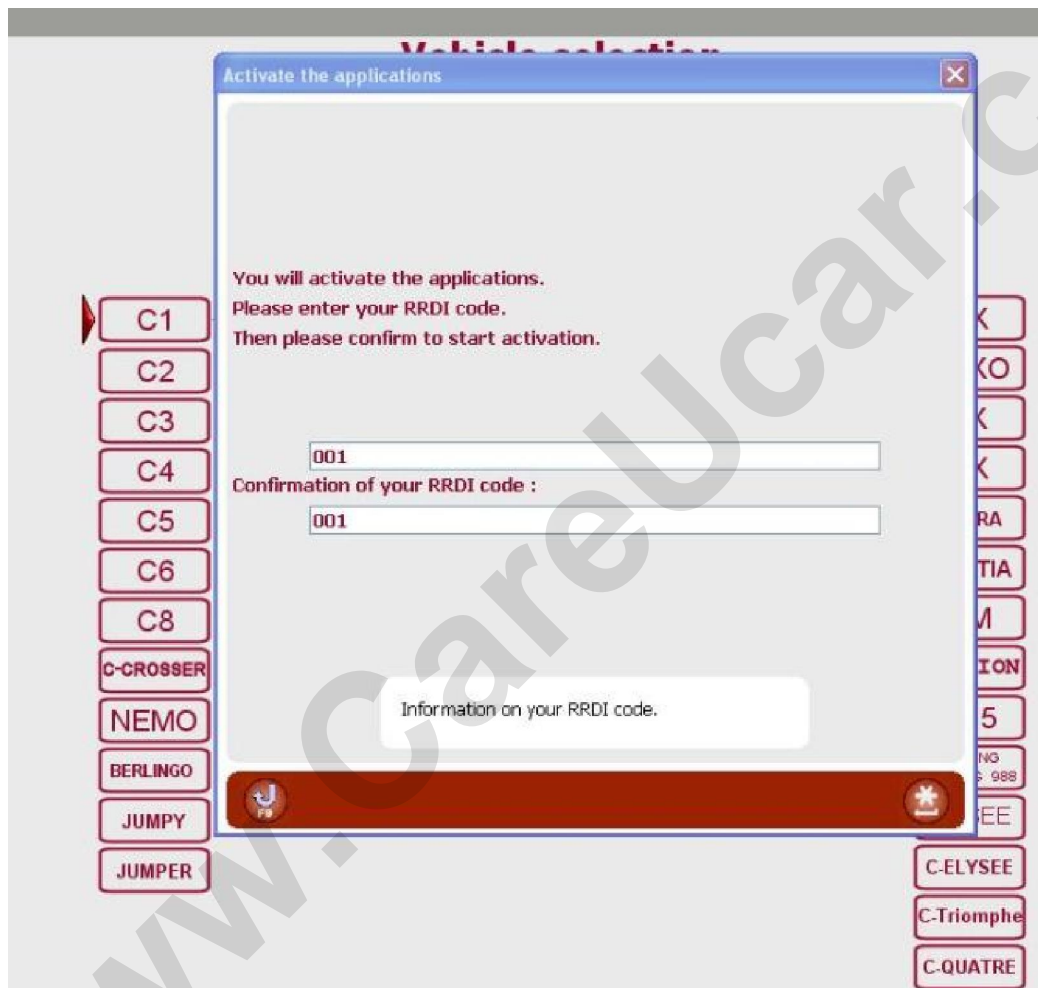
Vehicle selection

Activate the applications

You will activate the applications.
Please enter your RRDI code.
Then please confirm to start activation.

001

Confirmation of your RRDI code :

001

Information on your RRDI code.

F9

C1
C2
C3
C4
C5
C6
C8
C-CROSSER
NEMO
BERLINGO
JUMPY
JUMPER

X
XO
X
X
RA
TIA
M
ION
5
NG
988
EE
C-ELYSEE
C-Triomphe
C-QUATRE

www.CareUcar.c